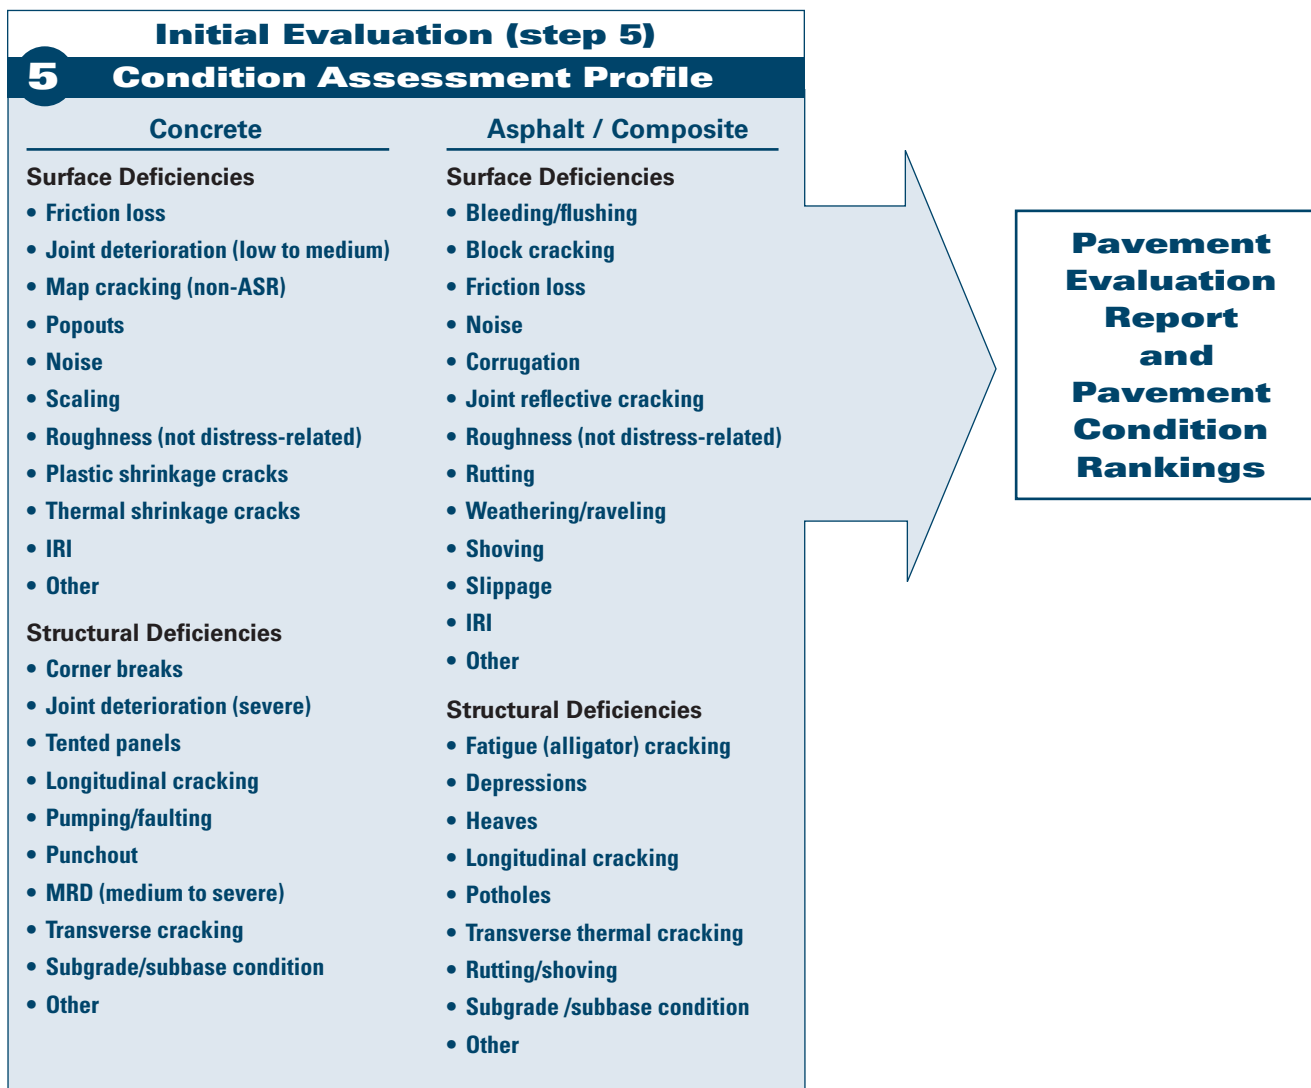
Initial Evaluation (step 5)

5 Condition Assessment Profile

Concrete

Surface Deficiencies
• Friction loss
• Joint deterioration (low to medium)
• Map cracking (non-ASR)
• Popouts
• Noise
• Scaling
• Roughness (not distress-related)
• Plastic shrinkage cracks
• Thermal shrinkage cracks
• IRI
• Other

Structural Deficiencies
• Corner breaks
• Joint deterioration (severe)
• Tented panels
• Longitudinal cracking
• Pumping/faulting
• Punchout
• MRD (medium to severe)
• Transverse cracking
• Subgrade/subbase condition
• Other

Asphalt / Composite

Surface Deficiencies
• Bleeding/flushing
• Block cracking
• Friction loss
• Noise
• Corrugation
• Joint reflective cracking
• Roughness (not distress-related)
• Rutting
• Weathering/raveling
• Shoving
• Slippage
• IRI
• Other

Structural Deficiencies
• Fatigue (alligator) cracking
• Depressions
• Heaves
• Longitudinal cracking
• Potholes
• Transverse thermal cracking
• Rutting/shoving
• Subgrade /subbase condition
• Other

Pavement Evaluation Report and Pavement Condition Rankings